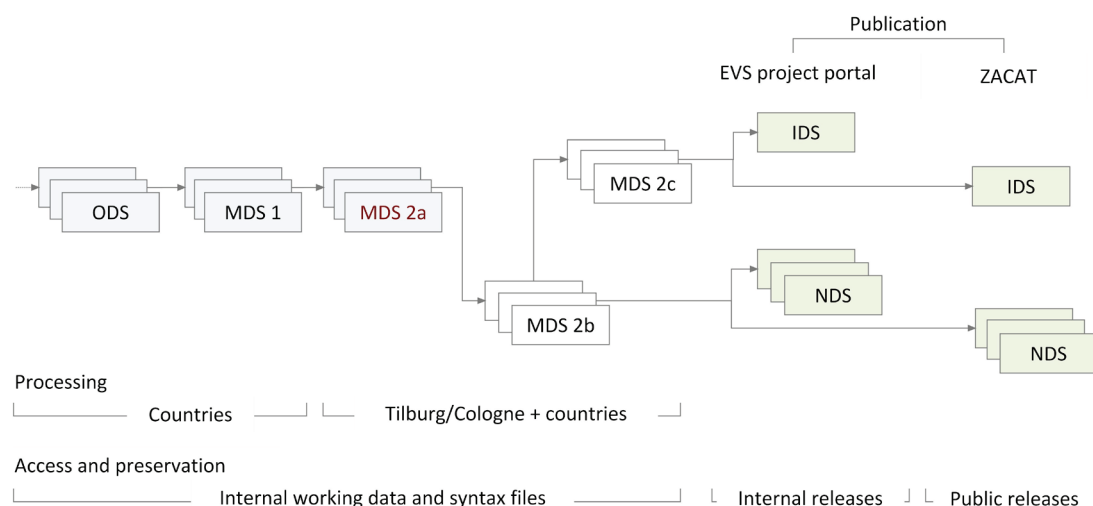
Publication

EVS project portal

ZACAT

ODS

MDS 1

MDS 2a

MDS 2c

IDS

IDS

MDS 2b

NDS

NDS

Processing

Countries

Tilburg/Cologne + countries

Access and preservation

Internal working data and syntax files

Internal releases

Public releases